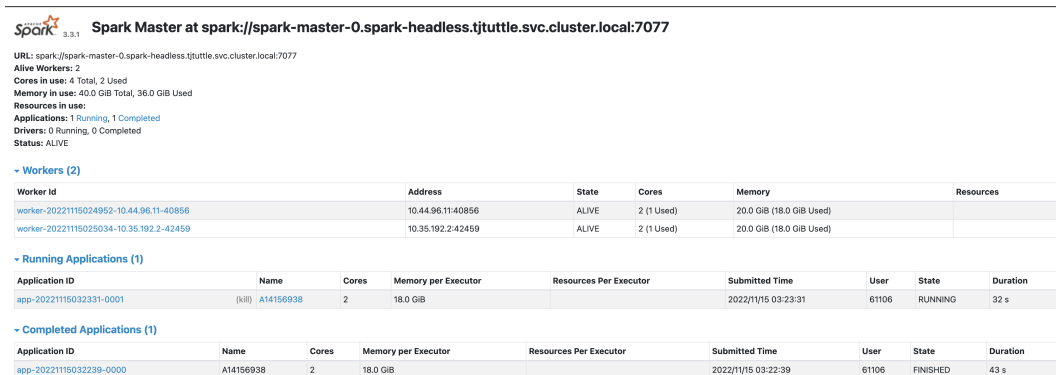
APACHE Spark 3.3.1 Spark Master at spark://spark-master-0.spark-headless.tjtuttle.svc.cluster.local:7077

URL: spark://spark-master-0.spark-headless.tjtuttle.svc.cluster.local:7077
Alive Workers: 2
Cores in use: 4 Total, 2 Used
Memory in use: 40.0 GiB Total, 36.0 GiB Used
Resources in use:
Applications: 1 Running, 1 Completed
Drivers: 0 Running, 0 Completed
Status: ALIVE

▾ Workers (2)

| Worker Id | Address | State | Cores | Memory | Resources |
|---|---|---|---|---|---|
| worker-20221115024952-10.44.96.11-40856 | 10.44.96.11:40856 | ALIVE | 2 (1 Used) | 20.0 GiB (18.0 GiB Used) | |
| worker-20221115025034-10.35.192.2-42459 | 10.35.192.2:42459 | ALIVE | 2 (1 Used) | 20.0 GiB (18.0 GiB Used) | |

▾ Running Applications (1)

| Application ID | Name | Cores | Memory per Executor | Resources Per Executor | Submitted Time | User | State | Duration |
|---|---|---|---|---|---|---|---|---|
| app-20221115032331-0001 (kill) | A14156938 | 2 | 18.0 GiB | | 2022/11/15 03:23:31 | 61106 | RUNNING | 32 s |

▾ Completed Applications (1)

| Application ID | Name | Cores | Memory per Executor | Resources Per Executor | Submitted Time | User | State | Duration |
|---|---|---|---|---|---|---|---|---|
| app-20221115032239-0000 | A14156938 | 2 | 18.0 GiB | | 2022/11/15 03:22:39 | 61106 | FINISHED | 43 s |